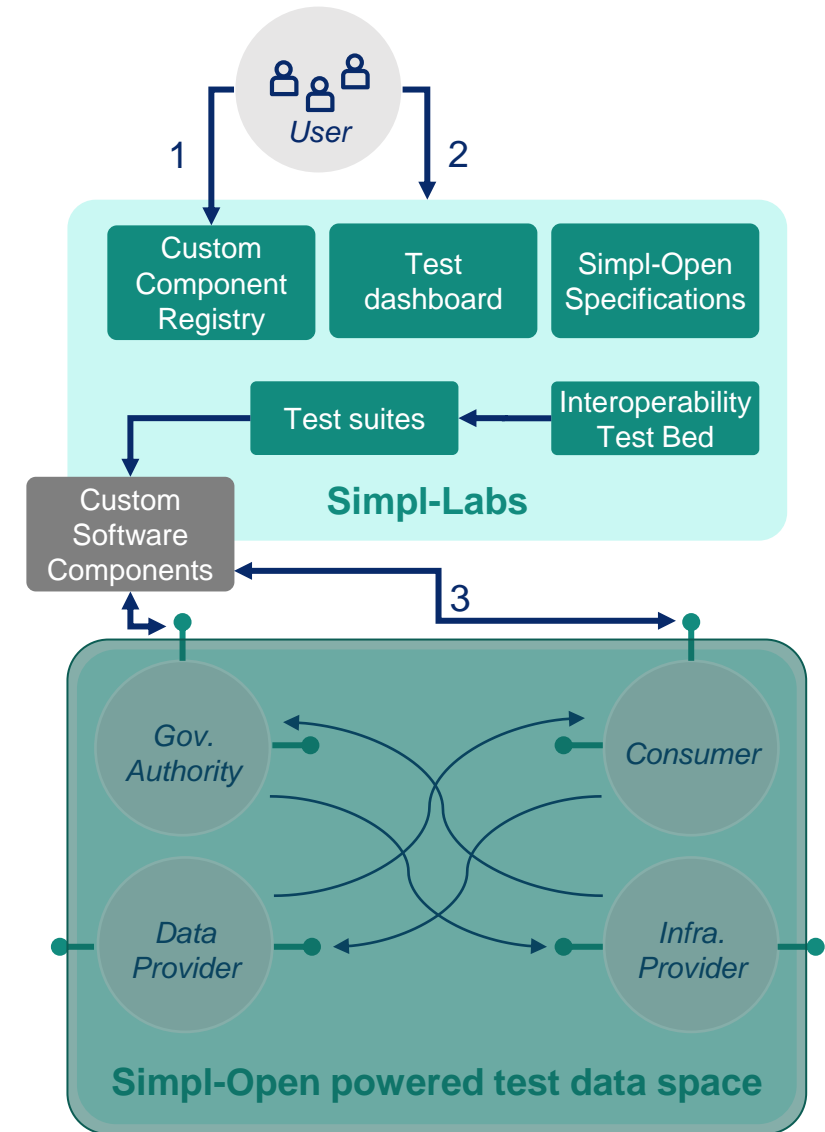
User

1

2

Custom Component Registry

Test dashboard

Simpl-Open Specifications

Test suites

Interoperability Test Bed

Simpl-Labs

Custom Software Components

3

Gov. Authority

Consumer

Data Provider

Infra. Provider

Simpl-Open powered test data space